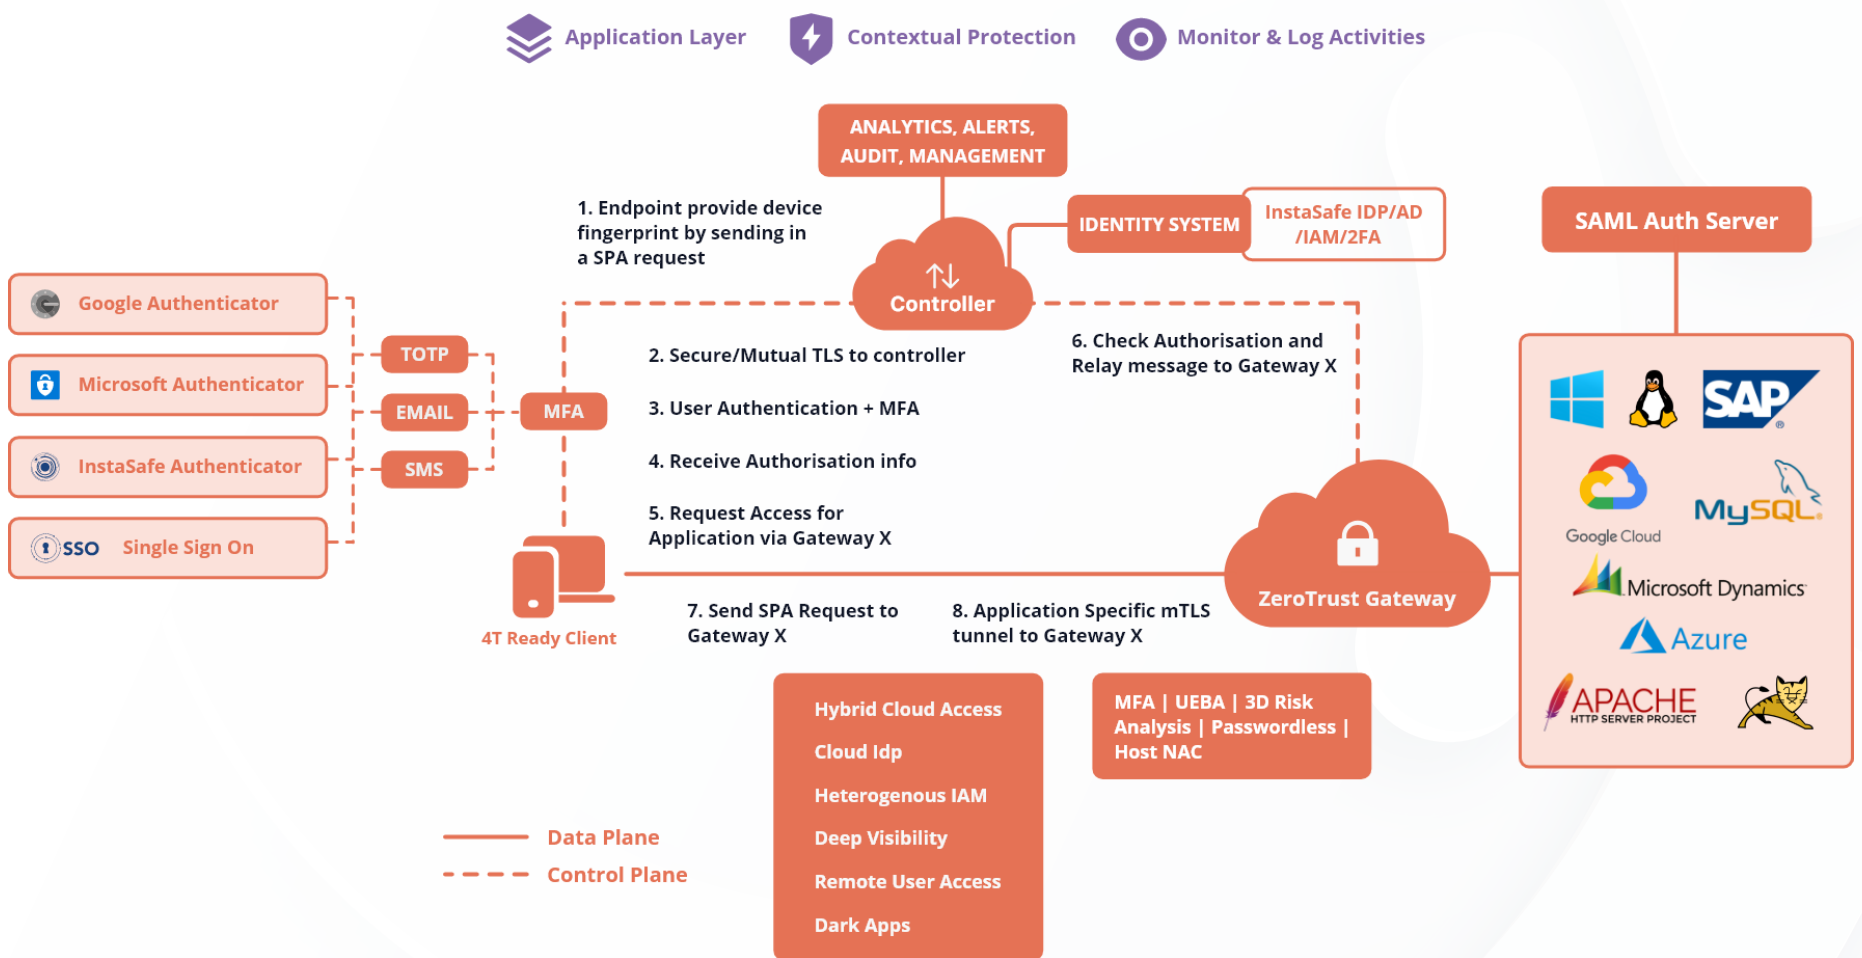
Application Layer
Contextual Protection
Monitor & Log Activities

ANALYTICS, ALERTS, AUDIT, MANAGEMENT

1. Endpoint provide device fingerprint by sending in a SPA request

IDENTITY SYSTEM
InstaSafe IDP/AD /IAM/2FA

SAML Auth Server

Controller

Google Authenticator
Microsoft Authenticator
InstaSafe Authenticator
SSO Single Sign On

TOTP
EMAIL
SMS
MFA

2. Secure/Mutual TLS to controller
3. User Authentication + MFA
4. Receive Authorisation info
5. Request Access for Application via Gateway X

6. Check Authorisation and Relay message to Gateway X

SAP
Google Cloud
MySQL
Microsoft Dynamics
Azure
APACHE
HTTP SERVER PROJECT

ZeroTrust Gateway

4T Ready Client

7. Send SPA Request to Gateway X
8. Application Specific mTLS tunnel to Gateway X

Hybrid Cloud Access
Cloud Idp
Heterogenous IAM
Deep Visibility
Remote User Access
Dark Apps

MFA | UEBA | 3D Risk Analysis | Passwordless | Host NAC

Data Plane
Control Plane